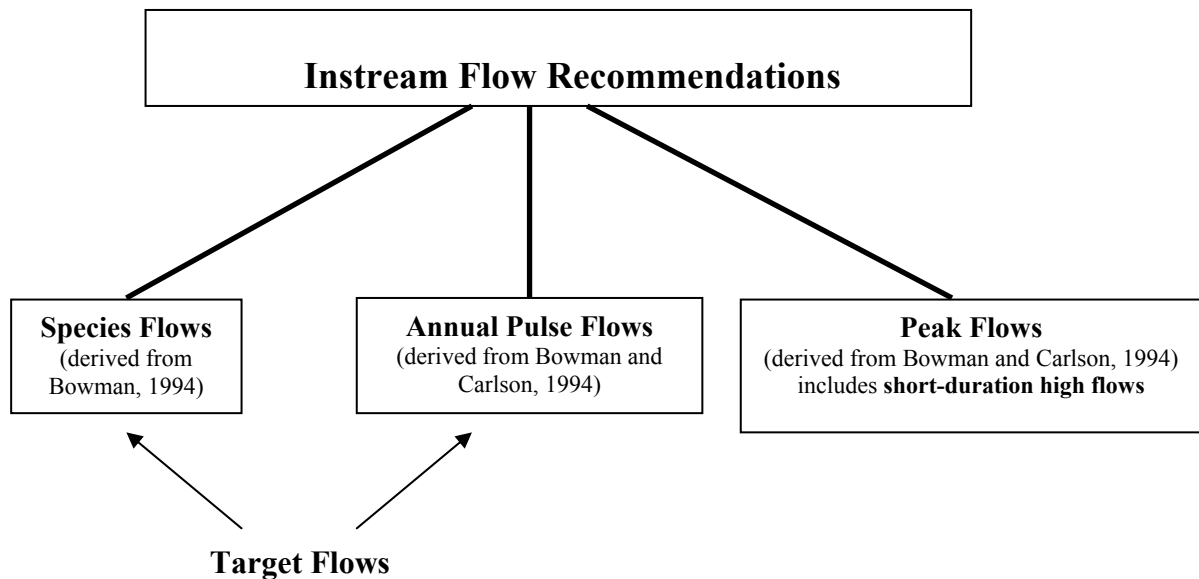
Instream Flow Recommendations

Species Flows
(derived from Bowman, 1994)

Annual Pulse Flows
(derived from Bowman and Carlson, 1994)

Peak Flows
(derived from Bowman and Carlson, 1994)
includes short-duration high flows

Target Flows